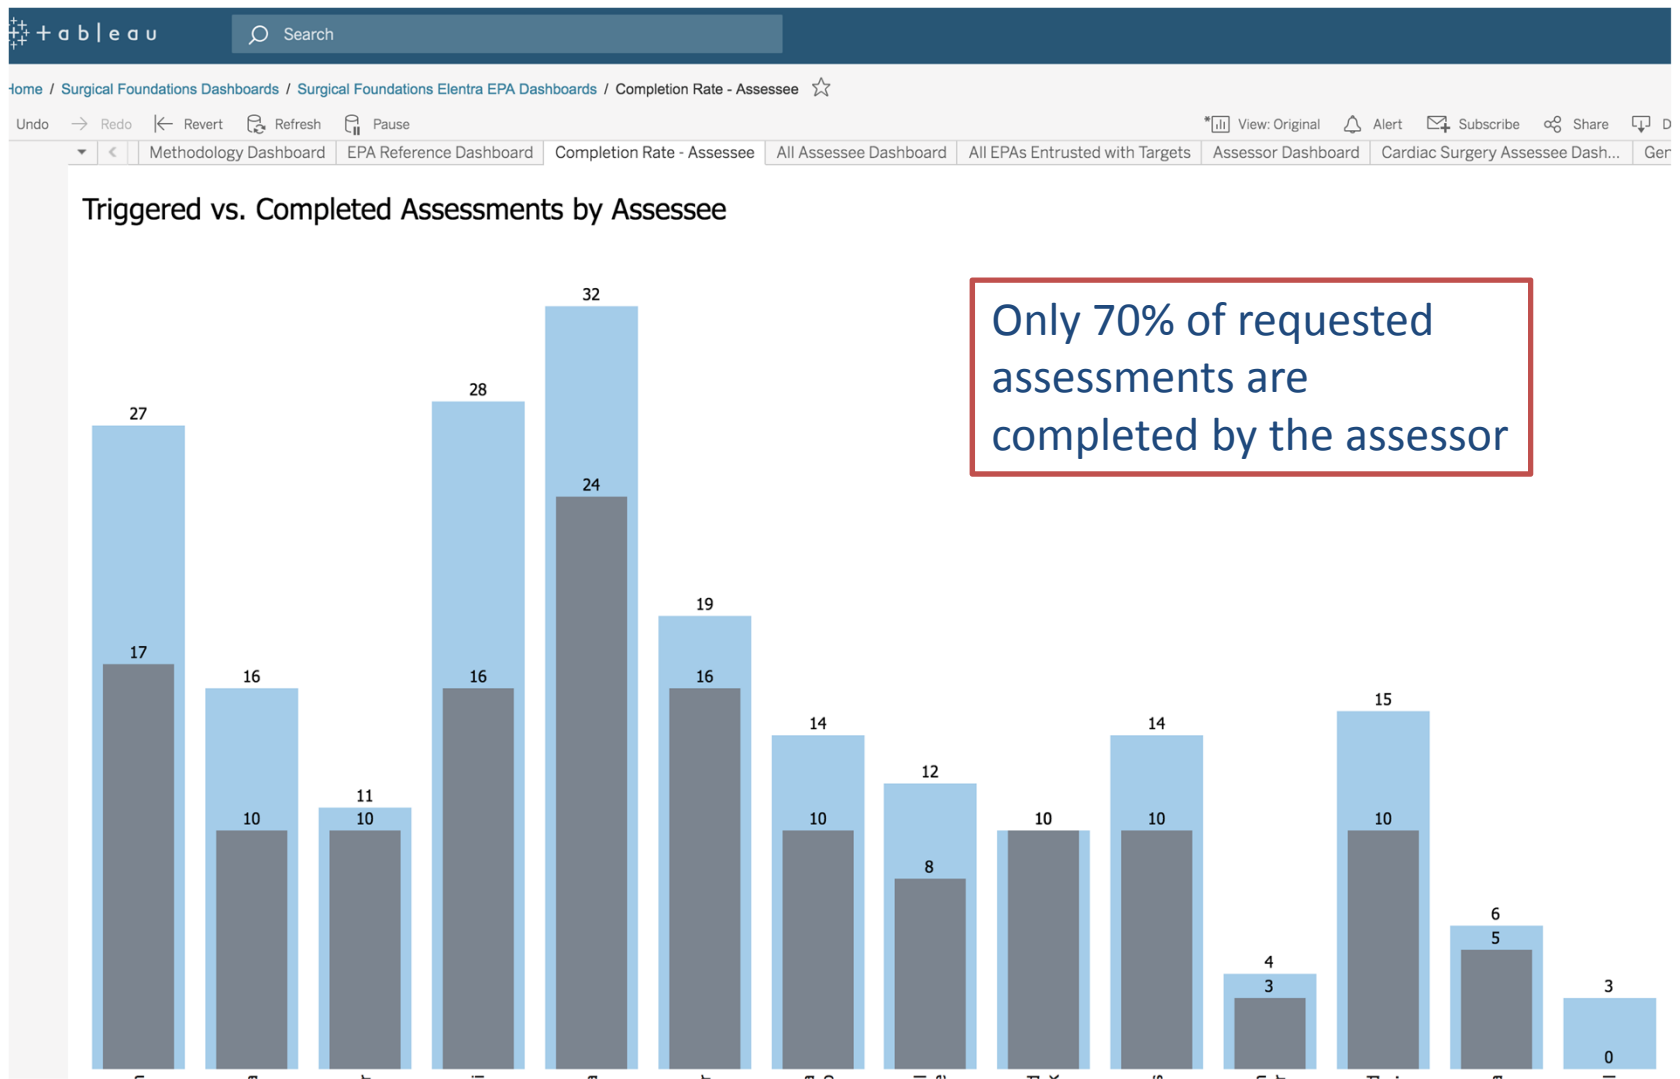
+ a b | e a u

Search

Home / Surgical Foundations Dashboards / Surgical Foundations Elentra EPA Dashboards / Completion Rate - Assessee

Undo Redo Revert Refresh Pause

View: Original Alert Subscribe Share

Methodology Dashboard | EPA Reference Dashboard | Completion Rate - Assessee | All Assessee Dashboard | All EPAs Entrusted with Targets | Assessor Dashboard | Cardiac Surgery Assessee Dash... | Ger

Triggered vs. Completed Assessments by Assessee

Only 70% of requested assessments are completed by the assessor

27 17 16 10 11 10 28 16 32 24 19 16 14 10 12 8 10 14 10 4 3 15 10 6 5 3 0